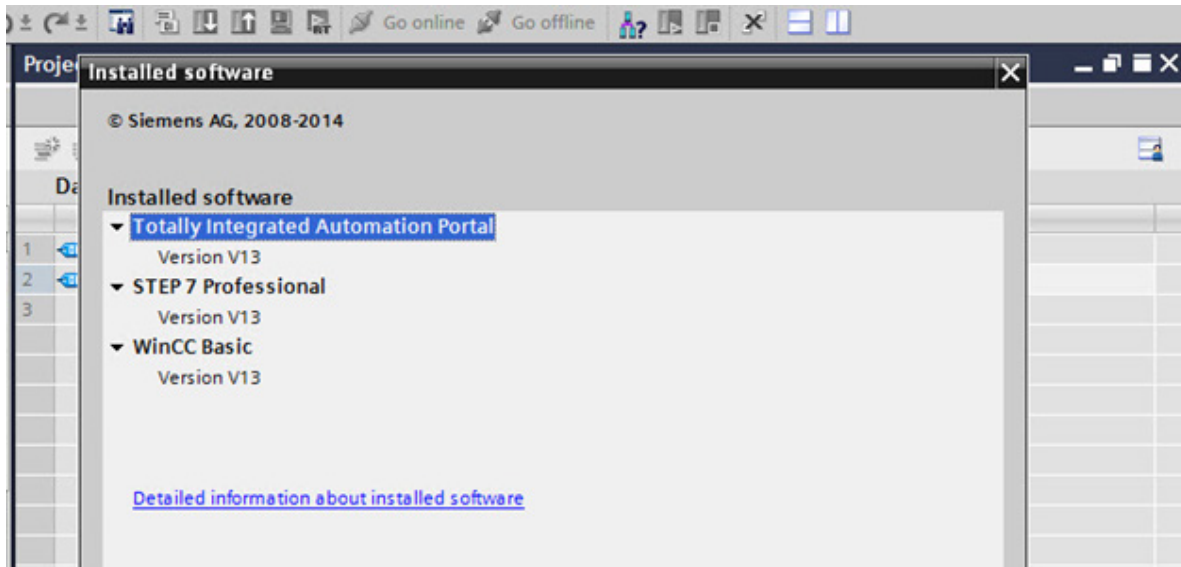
Go online Go offline

Proje

Installed software

© Siemens AG, 2008-2014

Da

Installed software

Totally Integrated Automation Portal

Version V13

STEP 7 Professional

Version V13

WinCC Basic

Version V13

1

2

3

Detailed information about installed software